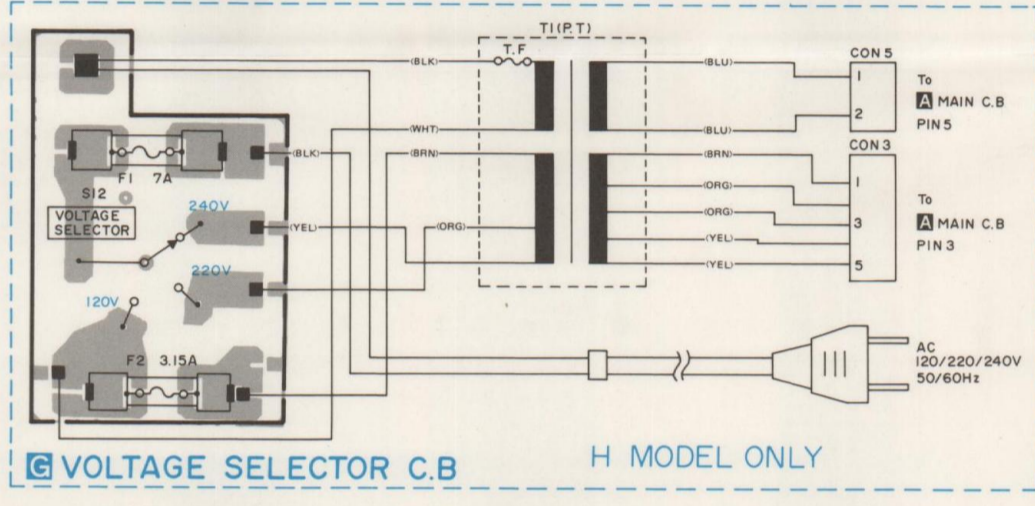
T1(P.T)

T.F

(BLK)

(BLU)

CON 5

1

2

To

A MAIN C.B

PIN 5

(WHT)

(BLU)

(BLK)

(BRN)

(BRN)

CON 3

F1 7A

S12

1

(ORG)

VOLTAGE SELECTOR

240V

(ORG)

To

(YEL)

(ORG)

3

A MAIN C.B

(YEL)

PIN 3

220V

(YEL)

5

120V

F2 3.15A

AC 120/220/240V 50/60Hz

G VOLTAGE SELECTOR C.B

H MODEL ONLY